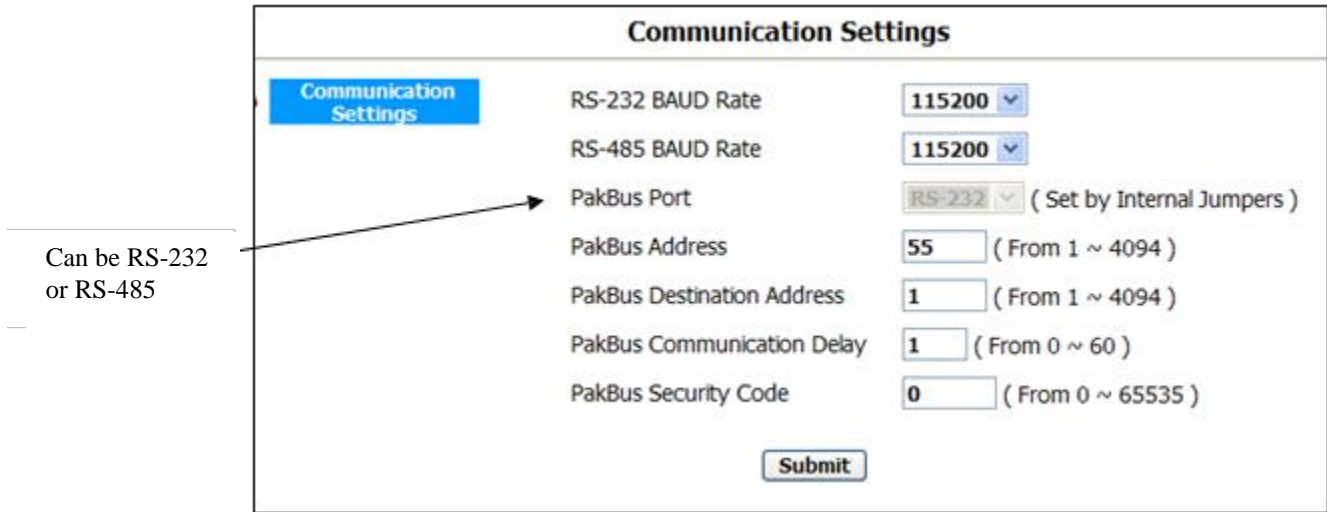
Communication Settings

Communication Settings

RS-232 BAUD Rate 115200

RS-485 BAUD Rate 115200

PakBus Port RS-232 ( Set by Internal Jumpers )

PakBus Address 55 ( From 1 ~ 4094 )

PakBus Destination Address 1 ( From 1 ~ 4094 )

PakBus Communication Delay 1 ( From 0 ~ 60 )

PakBus Security Code 0 ( From 0 ~ 65535 )

Submit

Can be RS-232 or RS-485